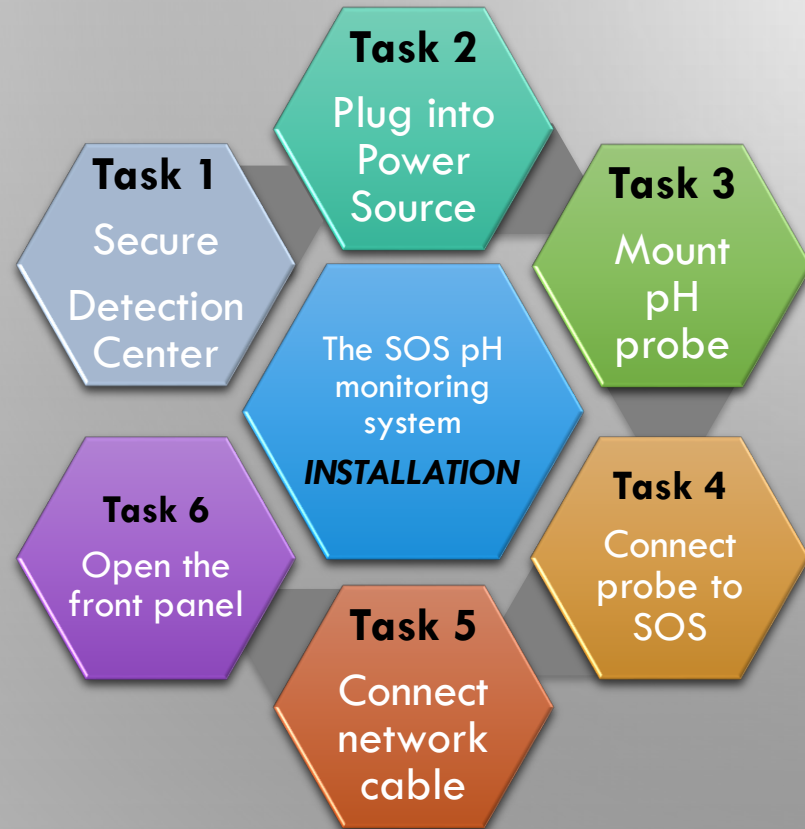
Task 2
Plug into Power Source

Task 1
Secure Detection Center

Task 3
Mount pH probe

The SOS pH monitoring system
INSTALLATION

Task 6
Open the front panel

Task 4
Connect probe to SOS

Task 5
Connect network cable